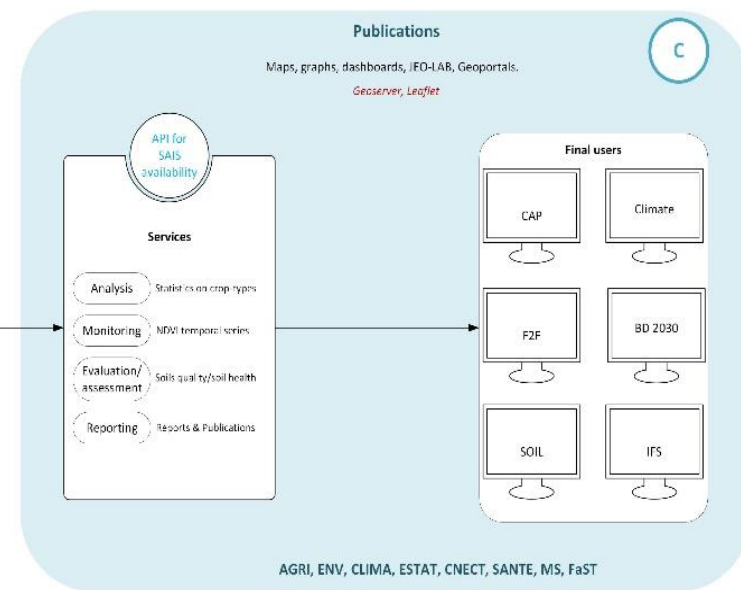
Publications

Maps, graphs, dashboards, JEO-LAB, Geoportals.

Geoserver, Leaflet

C

API for SAIS availability

Services

Analysis Statistics on crop types

Monitoring NDVI temporal series

Evaluation/ assessment Soils quality/soil health

Reporting Reports & Publications

Final users

CAP

Climate

F2F

BD 2030

SOIL

IFS

AGRI, ENV, CLIMA, ESTAT, CNECT, SANTE, MS, FaST